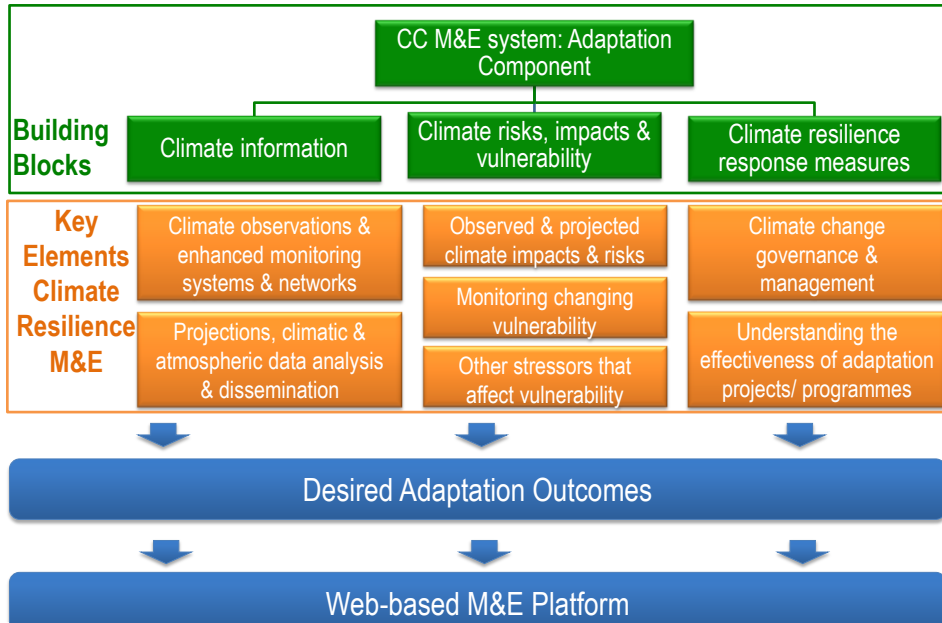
CC M&E system: Adaptation Component

Building Blocks

Climate information

Climate risks, impacts & vulnerability

Climate resilience response measures

Key Elements Climate Resilience M&E

Climate observations & enhanced monitoring systems & networks

Projections, climatic & atmospheric data analysis & dissemination

Observed & projected climate impacts & risks

Monitoring changing vulnerability

Other stressors that affect vulnerability

Climate change governance & management

Understanding the effectiveness of adaptation projects/ programmes

Desired Adaptation Outcomes

Web-based M&E Platform